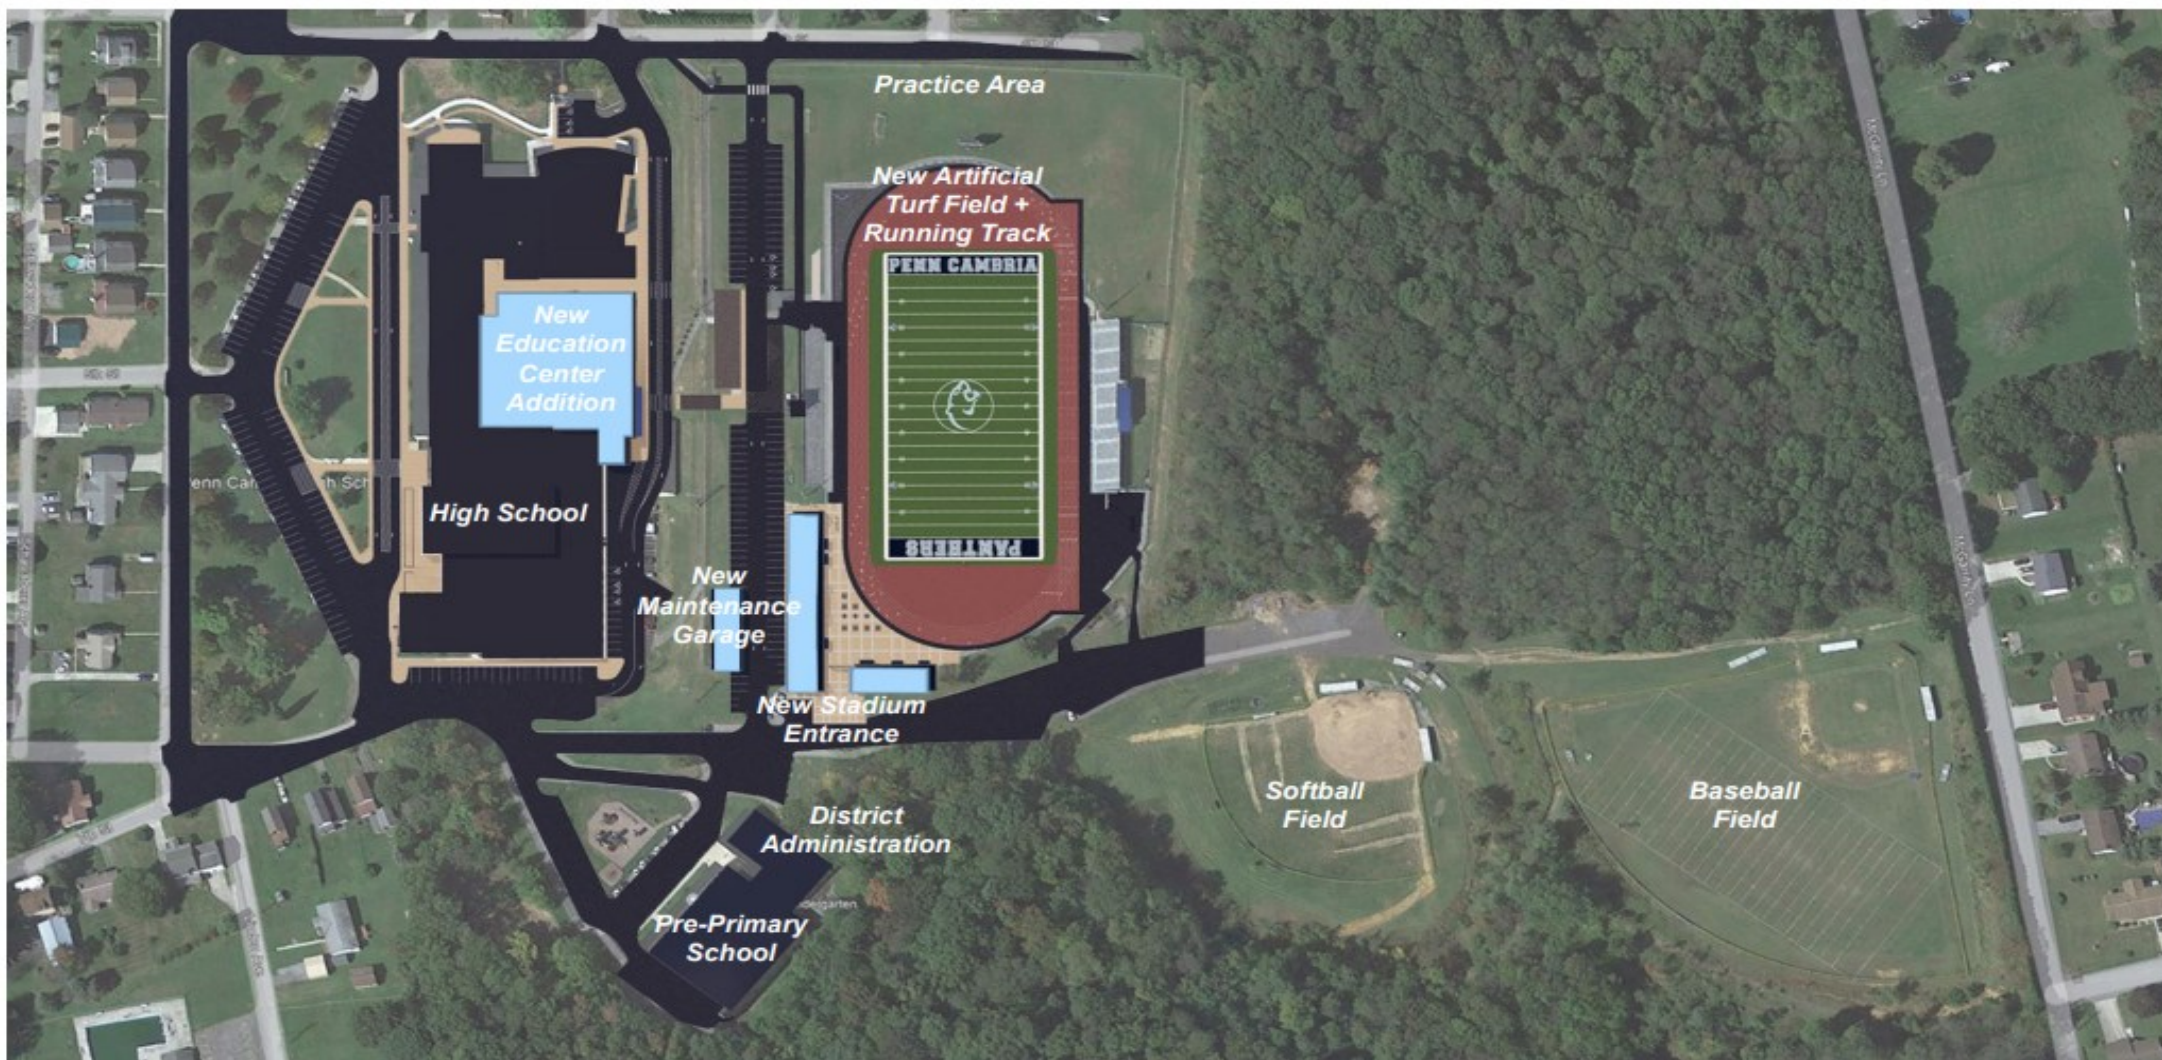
Practice Area

New Artificial Turf Field + Running Track

PENN CAMBRIA

PANTHERS

New Education Center Addition

High School

New Maintenance Garage

New Stadium Entrance

District Administration

Pre-Primary School

Softball Field

Baseball Field